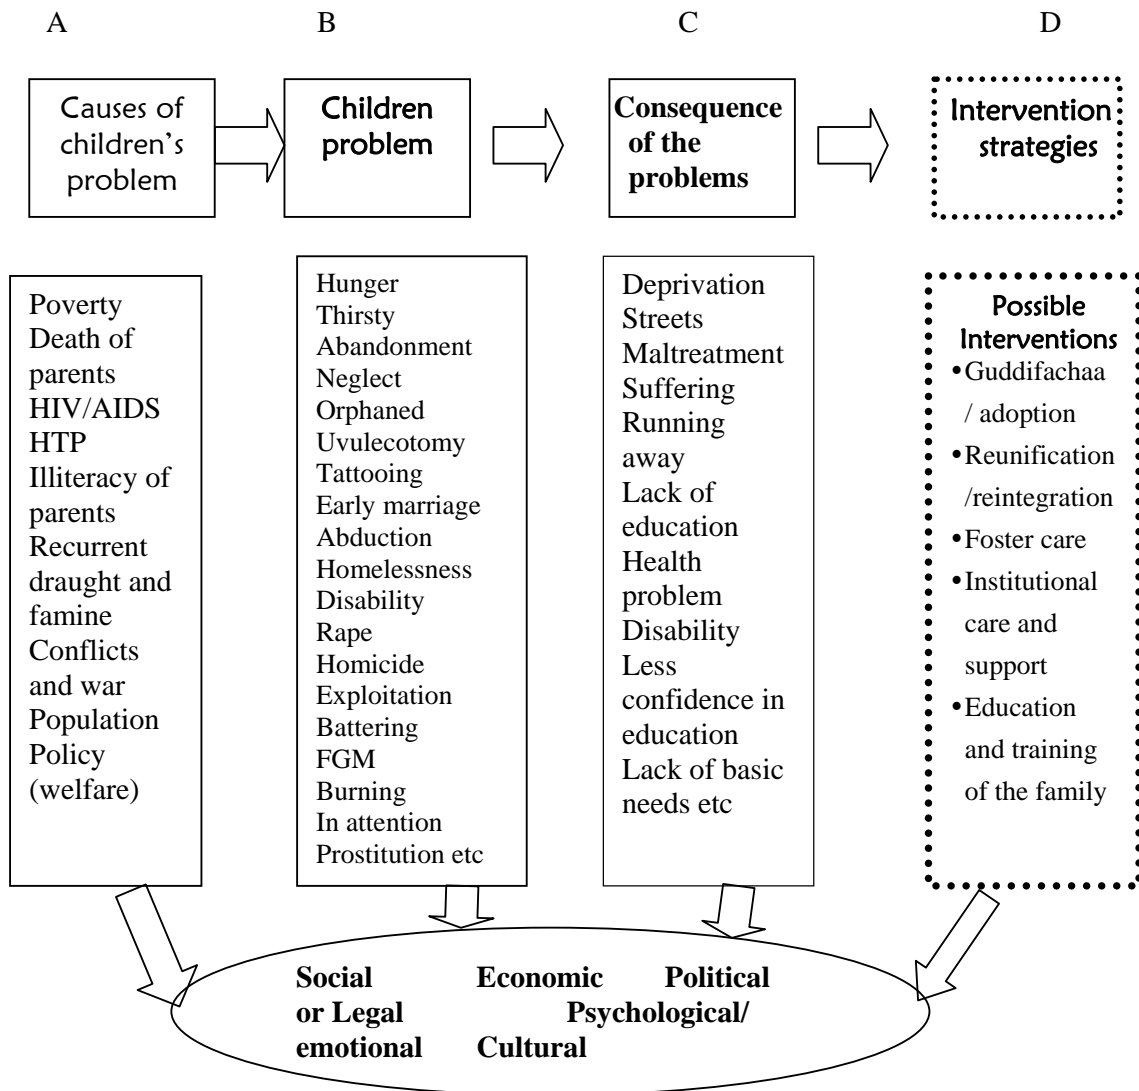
A B C D

Causes of children's problem

Children problem

Consequence of the problems

Intervention strategies

Poverty
Death of parents
HIV/AIDS
HTP
Illiteracy of parents
Recurrent draught and famine
Conflicts and war
Population Policy (welfare)

Hunger
Thirsty
Abandonment
Neglect
Orphaned
Uvulecotomy
Tattooing
Early marriage
Abduction
Homelessness
Disability
Rape
Homicide
Exploitation
Battering
FGM
Burning
In attention
Prostitution etc

Deprivation
Streets
Maltreatment
Suffering
Running away
Lack of education
Health problem
Disability
Less confidence in education
Lack of basic needs etc

Possible Interventions
• Guddifachaa / adoption
• Reunification /reintegration
• Foster care
• Institutional care and support
• Education and training of the family

Social Economic Political
or Legal Psychological/
emotional Cultural